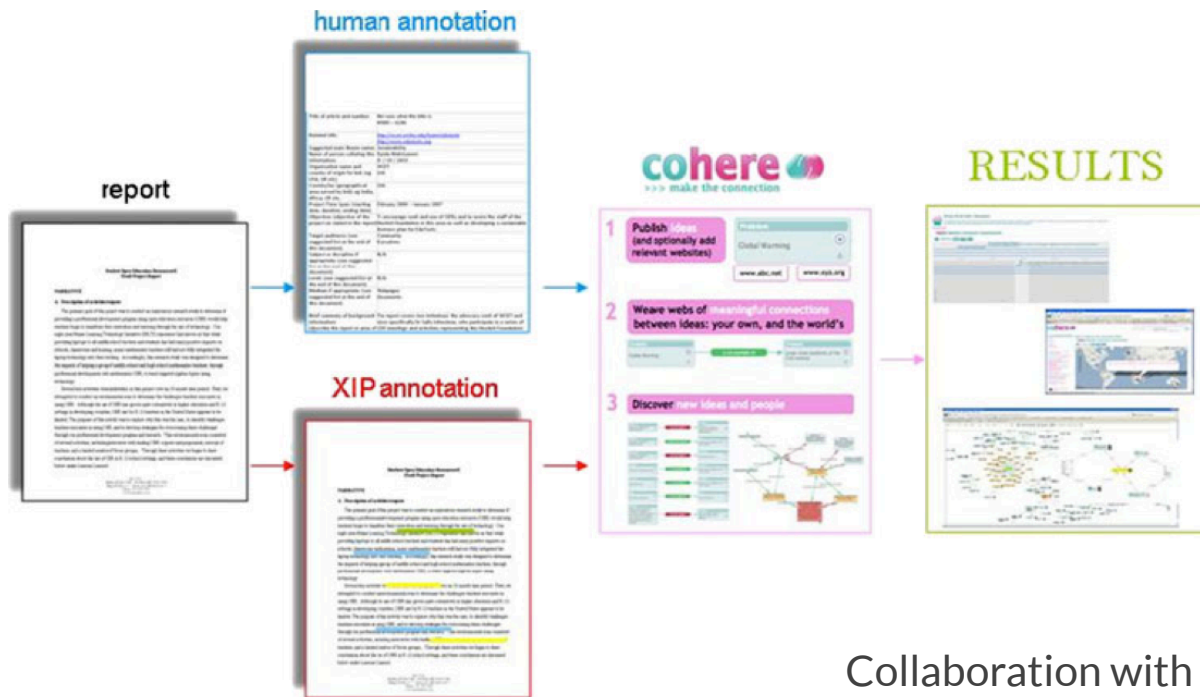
human annotation

report

XIP annotation

cohere
>>> make the connection

1 Publish ideas (and optionally add relevant websites)

Global Warming

www.abc.net

www.xyz.org

2 Weave webs of meaningful connections between ideas: your own, and the world's

3 Discover new ideas and people

RESULTS

Collaboration with